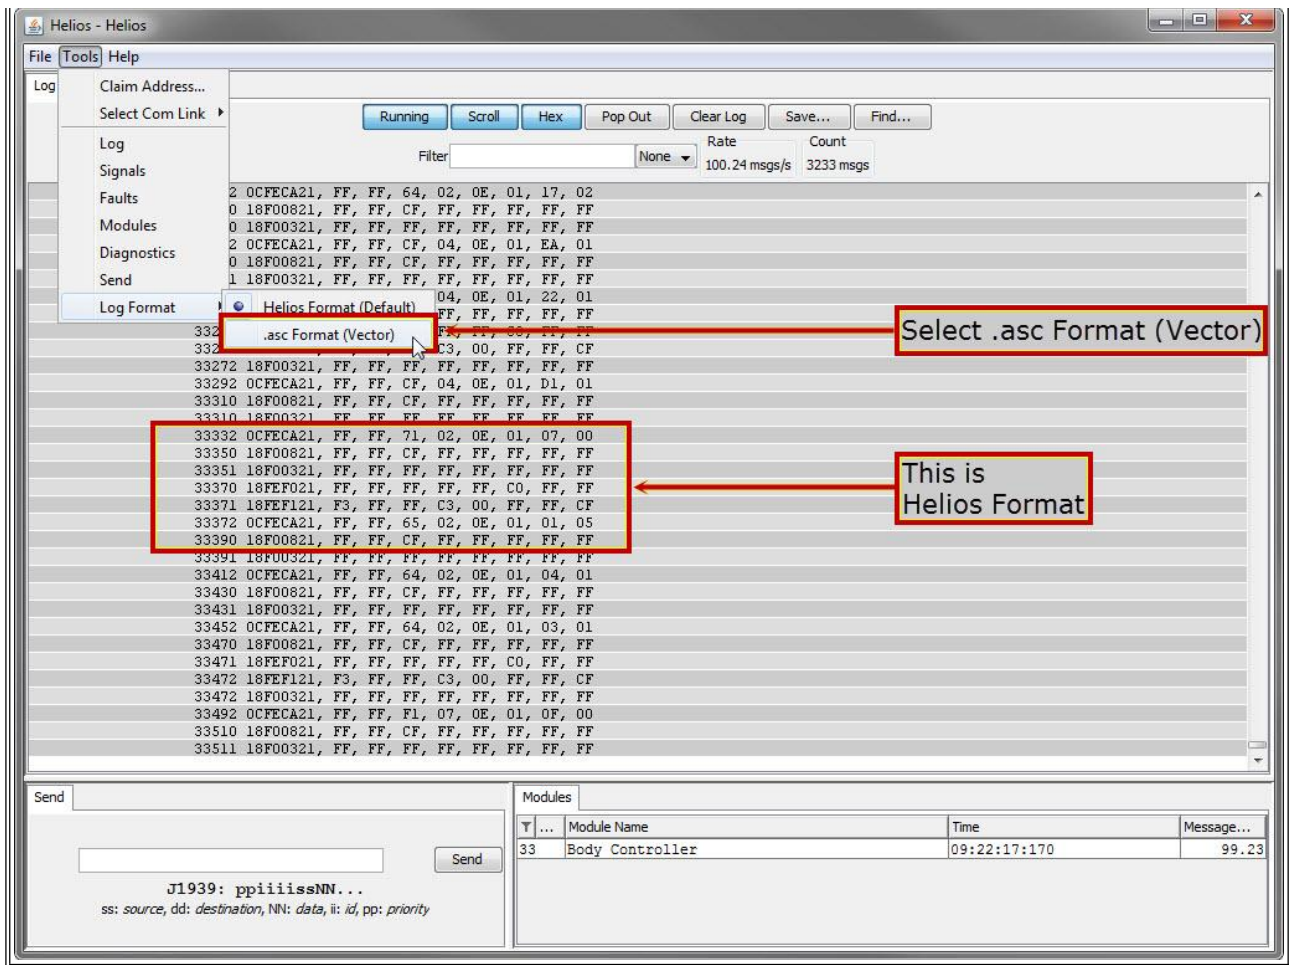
Helios - Helios

File Tools Help

Log

Claim Address...
Select Com Link
Log
Signals
Faults
Modules
Diagnostics
Send
Log Format

Helios Format (Default)
.asc Format (Vector)

Running Scroll Hex Pop Out Clear Log Save... Find...

Filter None Rate 100.24 msgs/s Count 3233 msgs

2 0CFECA21, FF, FF, 64, 02, 0E, 01, 17, 02
0 18F00821, FF, FF, CF, FF, FF, FF, FF, FF
0 18F00321, FF, FF, FF, FF, FF, FF, FF, FF
2 0CFECA21, FF, FF, CF, 04, 0E, 01, EA, 01
0 18F00821, FF, FF, CF, FF, FF, FF, FF, FF
1 18F00321, FF, FF, FF, FF, FF, FF, FF, FF
04, 0E, 01, 22, 01
FF, FF, FF, FF, FF
332 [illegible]
332 C3, 00, FF, FF, CF
33272 18F00321, FF, FF, FF, FF, FF, FF, FF, FF
33292 0CFECA21, FF, FF, CF, 04, 0E, 01, D1, 01
33310 18F00821, FF, FF, CF, FF, FF, FF, FF, FF
33310 18F00321, FF, FF, FF, FF, FF, FF, FF, FF
33332 0CFECA21, FF, FF, 71, 02, 0E, 01, 07, 00
33350 18F00821, FF, FF, CF, FF, FF, FF, FF, FF
33351 18F00321, FF, FF, FF, FF, FF, FF, FF, FF
33370 18FEF021, FF, FF, FF, FF, FF, C0, FF, FF
33371 18FEF121, F3, FF, FF, C3, 00, FF, FF, CF
33372 0CFECA21, FF, FF, 65, 02, 0E, 01, 01, 05
33390 18F00821, FF, FF, CF, FF, FF, FF, FF, FF
33391 18F00321, FF, FF, FF, FF, FF, FF, FF, FF
33412 0CFECA21, FF, FF, 64, 02, 0E, 01, 04, 01
33430 18F00821, FF, FF, CF, FF, FF, FF, FF, FF
33431 18F00321, FF, FF, FF, FF, FF, FF, FF, FF
33452 0CFECA21, FF, FF, 64, 02, 0E, 01, 03, 01
33470 18F00821, FF, FF, CF, FF, FF, FF, FF, FF
33471 18FEF021, FF, FF, FF, FF, FF, C0, FF, FF
33472 18FEF121, F3, FF, FF, C3, 00, FF, FF, CF
33472 18F00321, FF, FF, FF, FF, FF, FF, FF, FF
33492 0CFECA21, FF, FF, F1, 07, 0E, 01, 0F, 00
33510 18F00821, FF, FF, CF, FF, FF, FF, FF, FF
33511 18F00321, FF, FF, FF, FF, FF, FF, FF, FF

Select .asc Format (Vector)

This is Helios Format

Send

Send

J1939: ppiiiissNN...
ss: source, dd: destination, NN: data, ii: id, pp: priority

Modules

| T... | Module Name | Time | Message... |
|---|---|---|---|
| 33 | Body Controller | 09:22:17:170 | 99.23 |